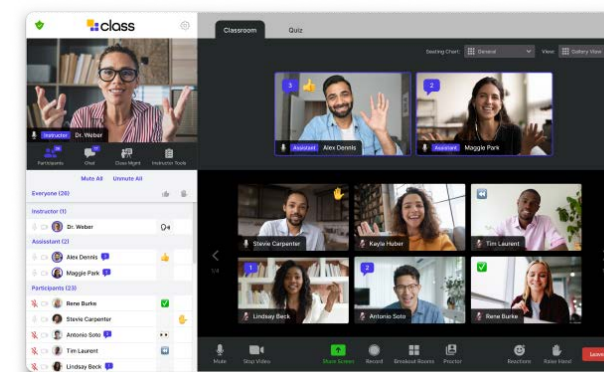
class

Instructor Dr. Weber

Participants Chat Class Mgmt Instructor Tools

Mute All Unmute All

Everyone (26)

Instructor (1)

Dr. Weber

Assistant (2)

Alex Dennis

Maggie Park

Participants (23)

Rene Burke

Stevie Carpenter

Antonio Soto

Tim Laurent

Lindsay Beck

Classroom Quiz

Seating Chart: General View: Gallery View

3

Assistant Alex Dennis

2

Assistant Maggie Park

Stevie Carpenter

Kayla Huber

Tim Laurent

1

Lindsay Beck

2

Antonio Soto

Rene Burke

1/4

Mute Stop Video Share Screen Record Breakout Rooms Proctor Reactions Raise Hand Leave